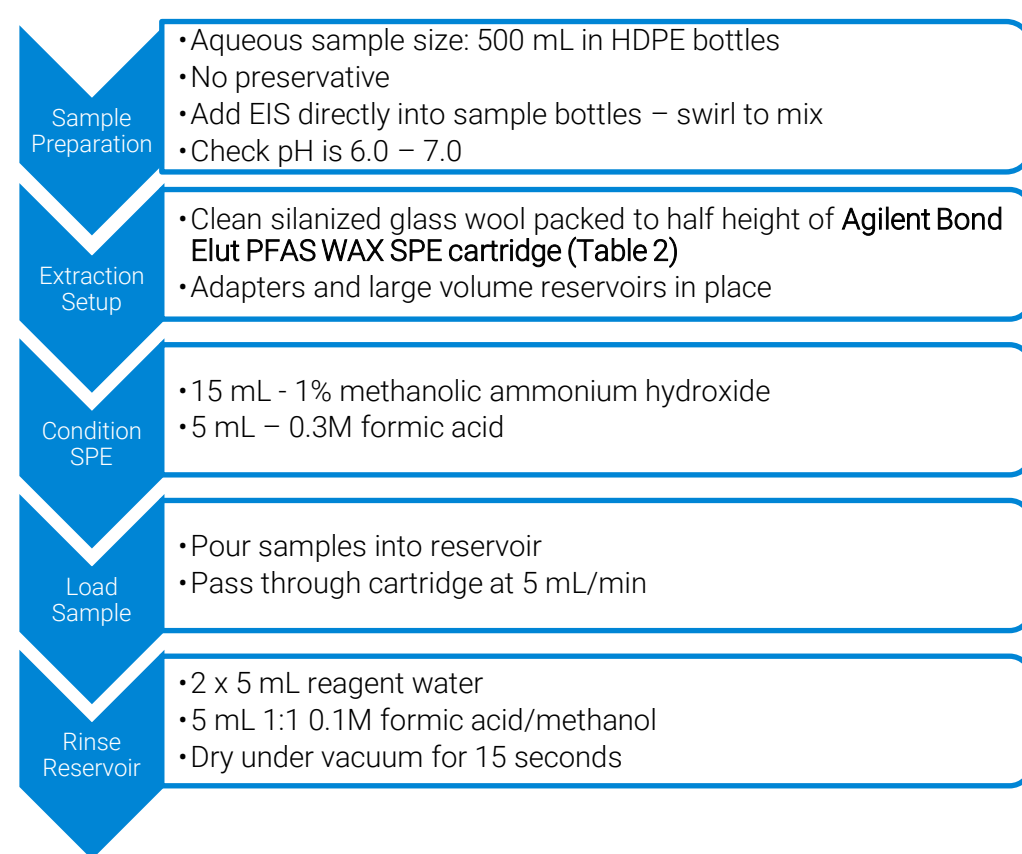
Sample Preparation

•Aqueous sample size: 500 mL in HDPE bottles
•No preservative
•Add EIS directly into sample bottles – swirl to mix
•Check pH is 6.0 – 7.0

Extraction Setup

•Clean silanized glass wool packed to half height of Agilent Bond Elut PFAS WAX SPE cartridge (Table 2)
•Adapters and large volume reservoirs in place

Condition SPE

•15 mL - 1% methanolic ammonium hydroxide
•5 mL – 0.3M formic acid

Load Sample

•Pour samples into reservoir
•Pass through cartridge at 5 mL/min

Rinse Reservoir

•2 x 5 mL reagent water
•5 mL 1:1 0.1M formic acid/methanol
•Dry under vacuum for 15 seconds